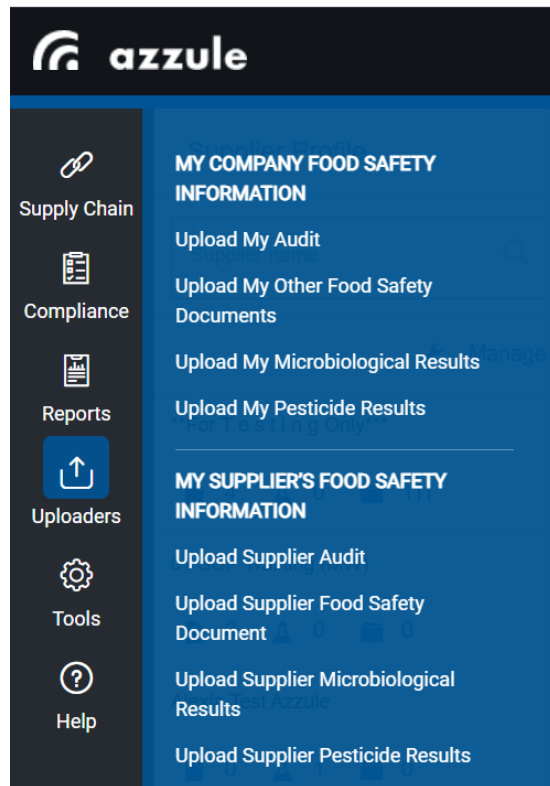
azzule

Supply Chain

Compliance

Reports

Uploaders

Tools

Help

MY COMPANY FOOD SAFETY INFORMATION

Upload My Audit

Upload My Other Food Safety Documents

Upload My Microbiological Results

Upload My Pesticide Results

MY SUPPLIER'S FOOD SAFETY INFORMATION

Upload Supplier Audit

Upload Supplier Food Safety Document

Upload Supplier Microbiological Results

Upload Supplier Pesticide Results